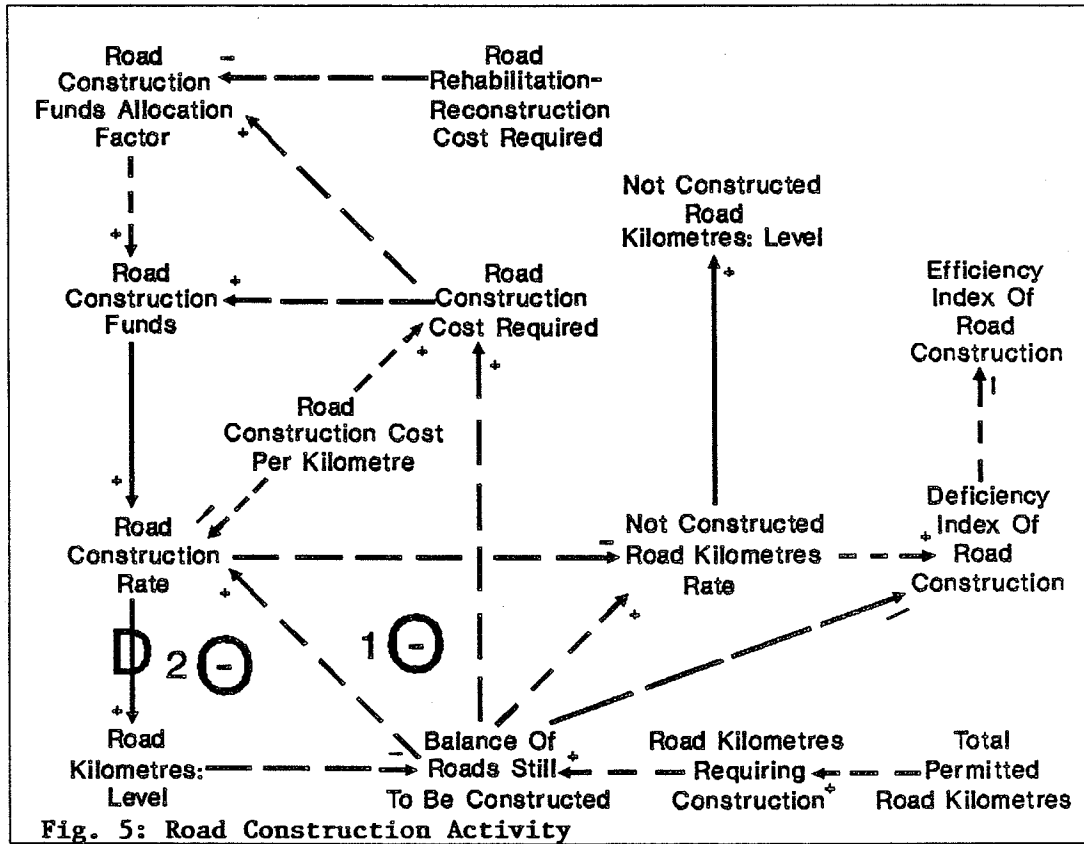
Road Construction Funds Allocation Factor

-

Road Rehabilitation-Reconstruction Cost Required

+

Not Constructed Road Kilometres: Level

+

Road Construction Funds

+

Road Construction Cost Required

Efficiency Index Of Road Construction

+

+

Road Construction Cost Per Kilometre

+

+

Road Construction Rate

Not Constructed Road Kilometres Rate

Deficiency Index Of Road Construction

-

+

+

+

D 2 -

1 -

+

Road Kilometres: Level

Balance Of Roads Still To Be Constructed

-

+

Road Kilometres Requiring Construction

+

Total Permitted Road Kilometres

-

Fig. 5: Road Construction Activity